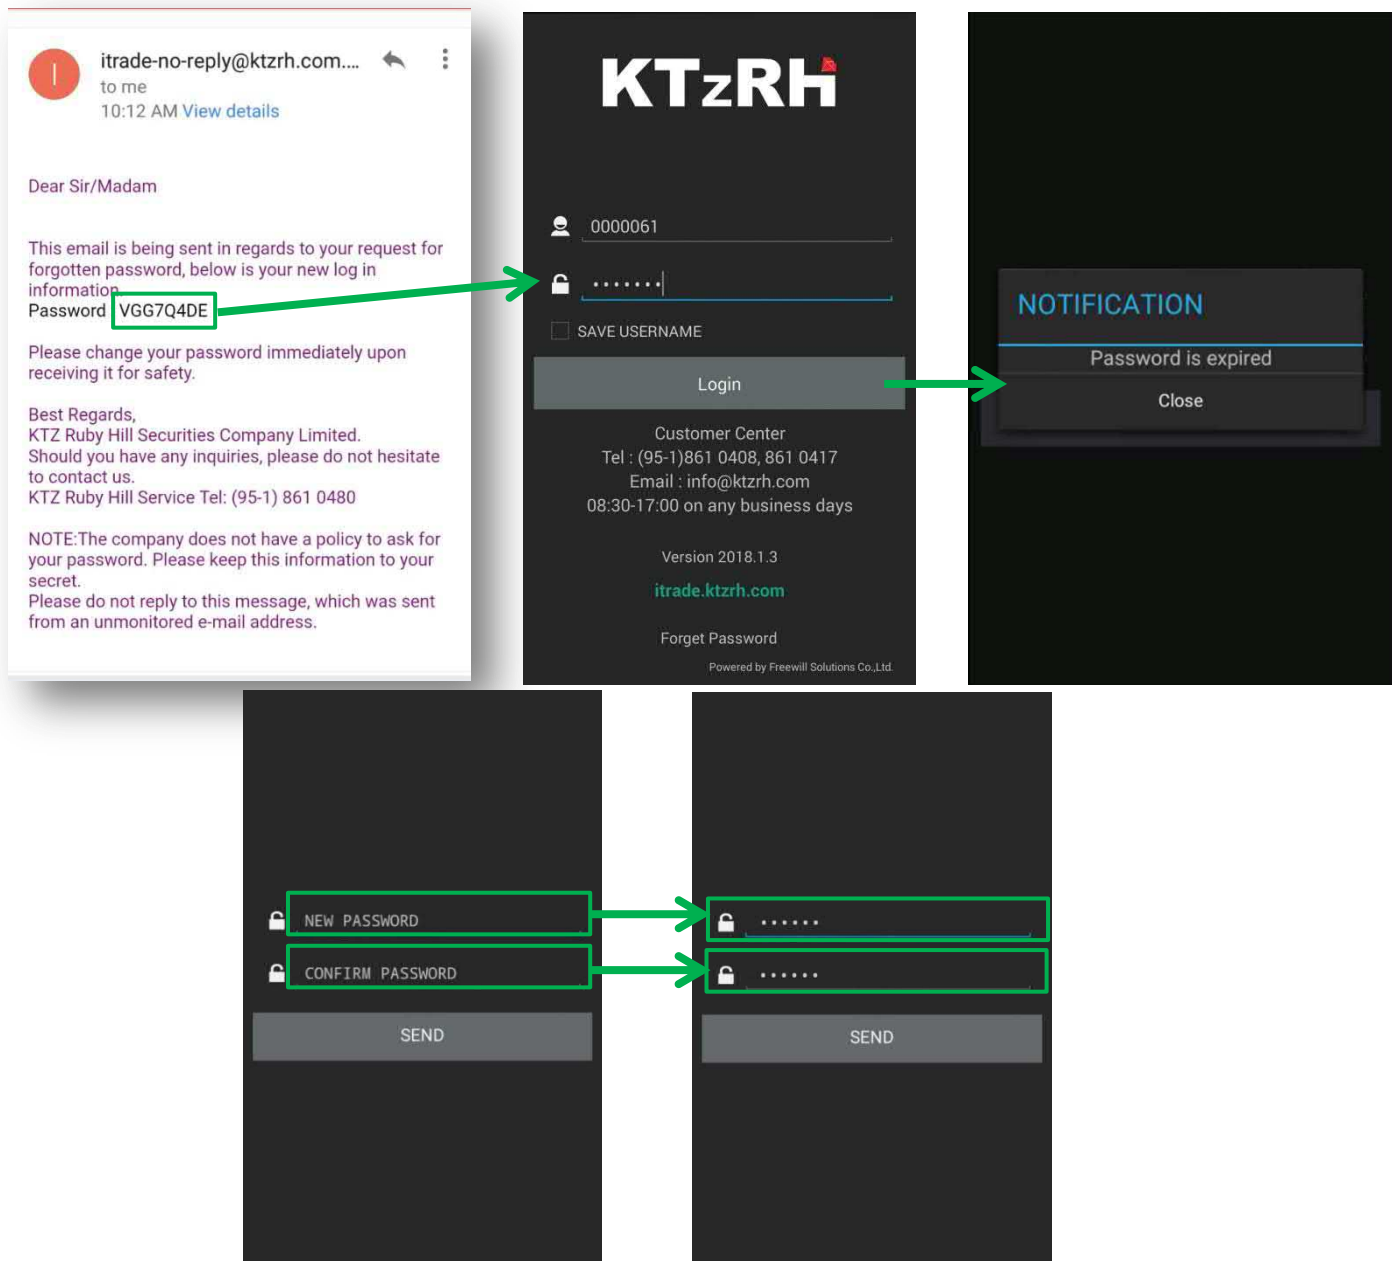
I

itrade-no-reply@ktzrh.com....
to me
10:12 AM View details

Dear Sir/Madam

This email is being sent in regards to your request for forgotten password, below is your new log in information
Password VGG7Q4DE

Please change your password immediately upon receiving it for safety.

Best Regards,
KTZ Ruby Hill Securities Company Limited.
Should you have any inquiries, please do not hesitate to contact us.
KTZ Ruby Hill Service Tel: (95-1) 861 0480

NOTE:The company does not have a policy to ask for your password. Please keep this information to your secret.
Please do not reply to this message, which was sent from an unmonitored e-mail address.

KTzRH

0000061
•••••••
SAVE USERNAME
Login

Customer Center
Tel : (95-1)861 0408, 861 0417
Email : info@ktzrh.com
08:30-17:00 on any business days

Version 2018.1.3
itrade.ktzrh.com
Forget Password
Powered by Freewill Solutions Co.,Ltd.

NOTIFICATION
Password is expired
Close

NEW PASSWORD
CONFIRM PASSWORD
SEND

••••••
••••••
SEND